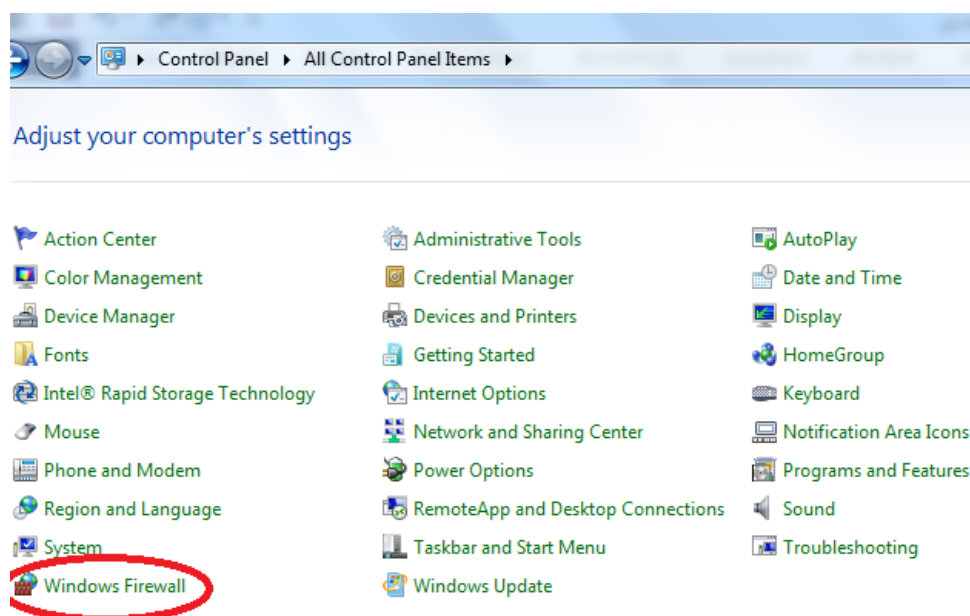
▸ Control Panel ▸ All Control Panel Items ▸

Adjust your computer's settings

Action Center
Color Management
Device Manager
Fonts
Intel® Rapid Storage Technology
Mouse
Phone and Modem
Region and Language
System
Windows Firewall

Administrative Tools
Credential Manager
Devices and Printers
Getting Started
Internet Options
Network and Sharing Center
Power Options
RemoteApp and Desktop Connections
Taskbar and Start Menu
Windows Update

AutoPlay
Date and Time
Display
HomeGroup
Keyboard
Notification Area Icons
Programs and Features
Sound
Troubleshooting